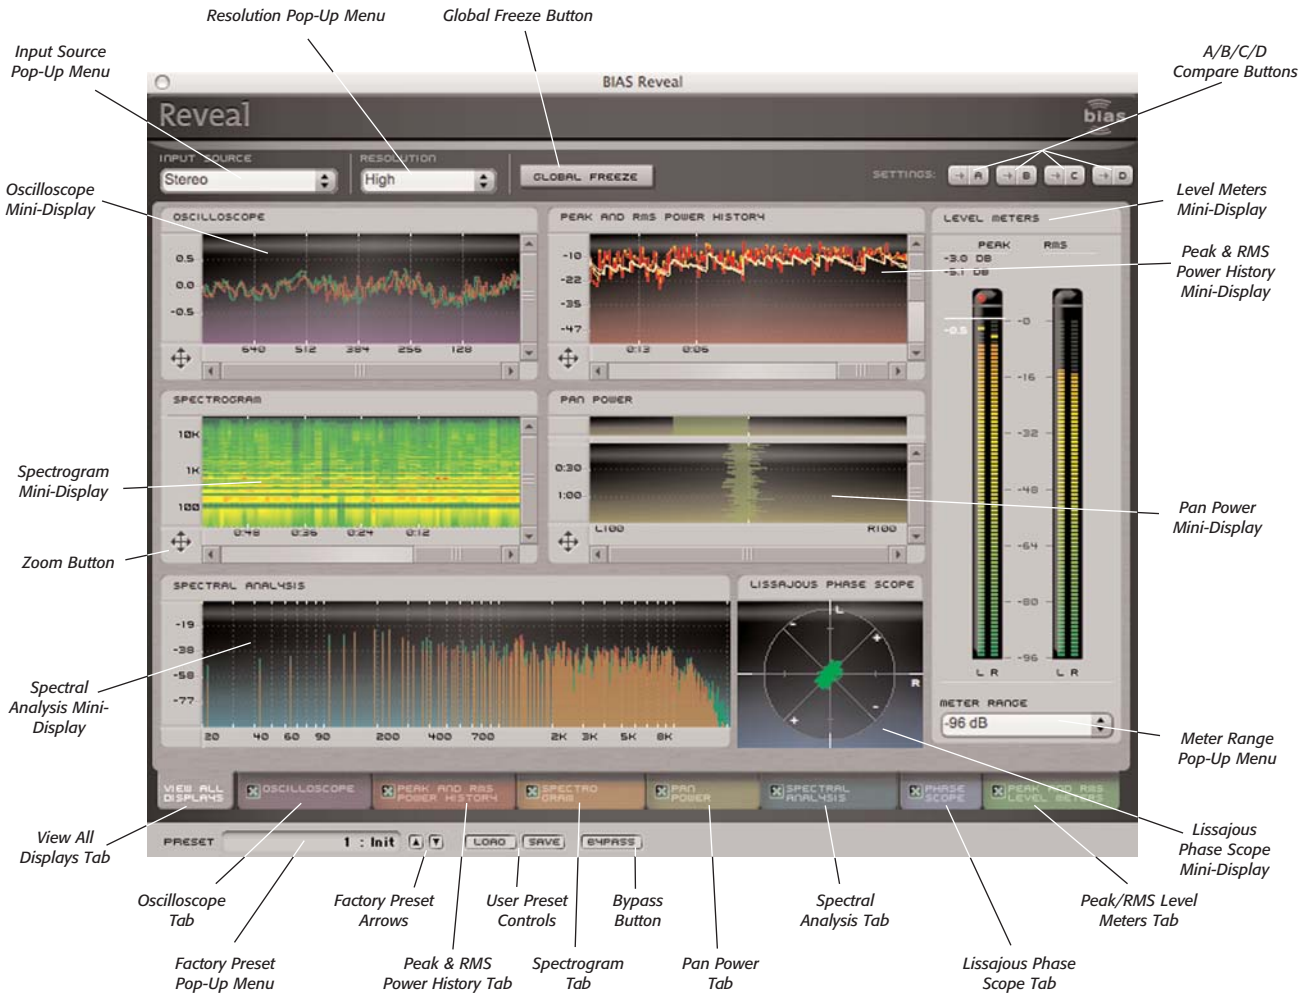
Resolution Pop-Up Menu

Global Freeze Button

Input Source Pop-Up Menu

A/B/C/D Compare Buttons

BIAS Reveal

Reveal

bias

INPUT SOURCE

Stereo

RESOLUTION

High

GLOBAL FREEZE

SETTINGS: A B C D

Oscilloscope Mini-Display

OSCILLOSCOPE

0.5
0.0
-0.5

640 512 384 256 128

PEAK AND RMS POWER HISTORY

-10
-22
-35
-47

0:13 0:06

LEVEL METERS

PEAK RMS
-3.0 DB
-5.1 DB

-0.5

-0
-16
-32
-48
-64
-80
-96

L R L R

Level Meters Mini-Display

Peak & RMS Power History Mini-Display

SPECTROGRAM

10K
1K
100

0:48 0:36 0:24 0:12

Spectrogram Mini-Display

Zoom Button

PAN POWER

0:30
1:00

L100 R100

Pan Power Mini-Display

SPECTRAL ANALYSIS

-19
-38
-58
-77

20 40 60 90 200 400 700 2K 3K 5K 8K

Spectral Analysis Mini-Display

LISSAJOUS PHASE SCOPE

L
R

METER RANGE

-96 dB

Meter Range Pop-Up Menu

VIEW ALL DISPLAYS

OSCILLOSCOPE

PEAK AND RMS POWER HISTORY

SPECTRO GRAM

PAN POWER

SPECTRAL ANALYSIS

PHASE SCOPE

PEAK AND RMS LEVEL METERS

PRESET 1 : Init LOAD SAVE BYPASS

View All Displays Tab

Lissajous Phase Scope Mini-Display

Oscilloscope Tab

Factory Preset Arrows

User Preset Controls

Bypass Button

Spectral Analysis Tab

Peak/RMS Level Meters Tab

Factory Preset Pop-Up Menu

Peak & RMS Power History Tab

Spectrogram Tab

Pan Power Tab

Lissajous Phase Scope Tab